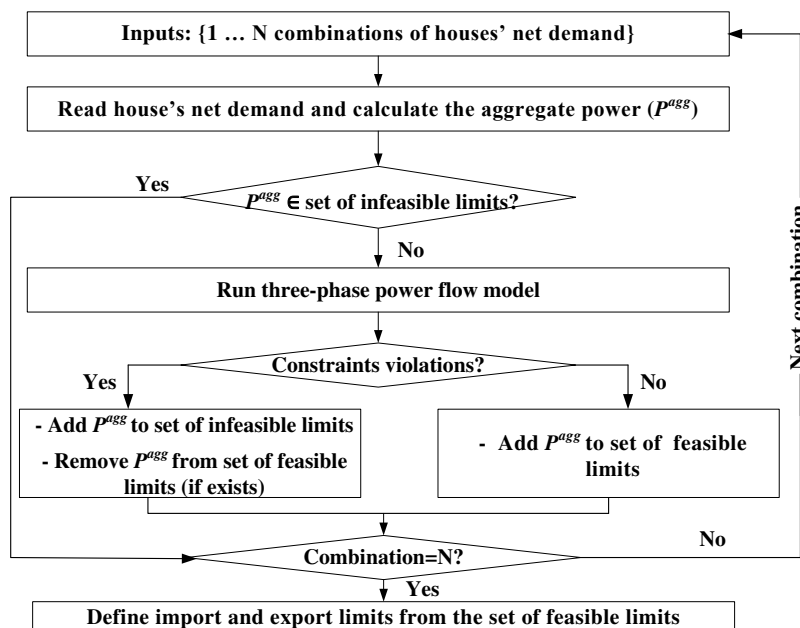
Inputs: {1 … N combinations of houses' net demand}

Read house's net demand and calculate the aggregate power ($P^{agg}$)

Yes

$P^{agg} \in$ set of infeasible limits?

No

Next combination

Run three-phase power flow model

Constraints violations?

Yes

No

- Add $P^{agg}$ to set of infeasible limits
- Remove $P^{agg}$ from set of feasible limits (if exists)

- Add $P^{agg}$ to set of feasible limits

No

Combination=N?

Yes

Define import and export limits from the set of feasible limits